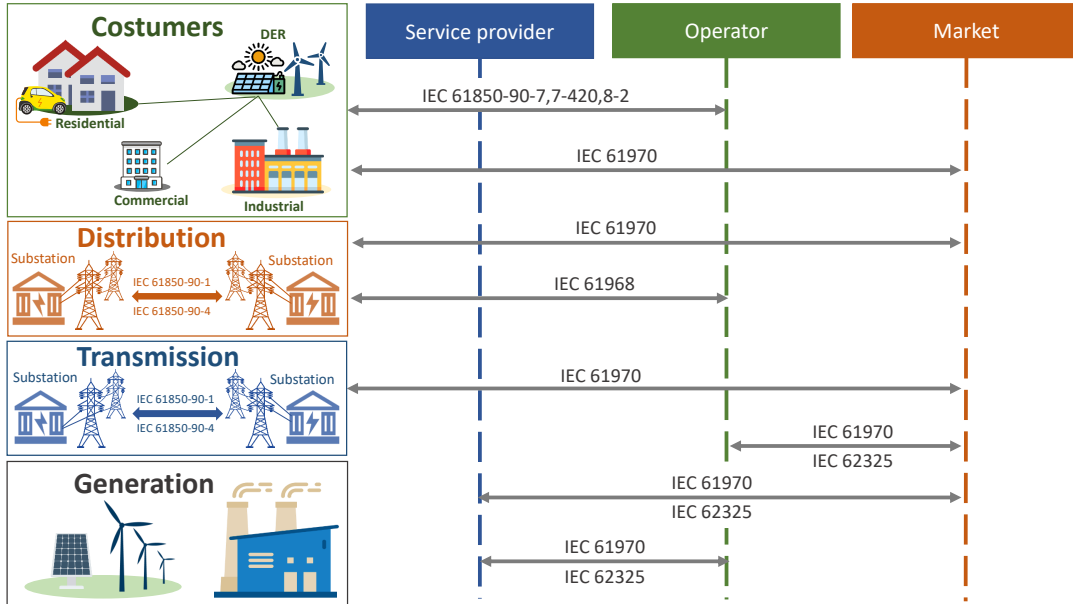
Costumers

DER

Residential

Commercial

Industrial

Distribution

Substation

Substation

IEC 61850-90-1

IEC 61850-90-4

Transmission

Substation

Substation

IEC 61850-90-1

IEC 61850-90-4

Generation

Service provider

Operator

Market

IEC 61850-90-7,7-420,8-2

IEC 61970

IEC 61970

IEC 61968

IEC 61970

IEC 61970

IEC 62325

IEC 61970

IEC 62325

IEC 61970

IEC 62325